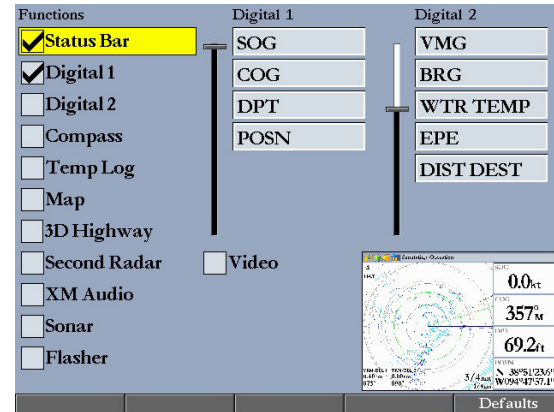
Functions

Status Bar

Digital 1

Digital 2

Compass

Temp Log

Map

3D Highway

Second Radar

XM Audio

Sonar

Flasher

Video

Digital 1

SOG

COG

DPT

POSN

Digital 2

VMG

BRG

WTR TEMP

EPE

DIST DEST

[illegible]

SOG
0.0kt

COG
357°M

DPT
69.2ft

POSN
N 38°51'23.6"
W094°47'57.1"

3/4nm

Defaults